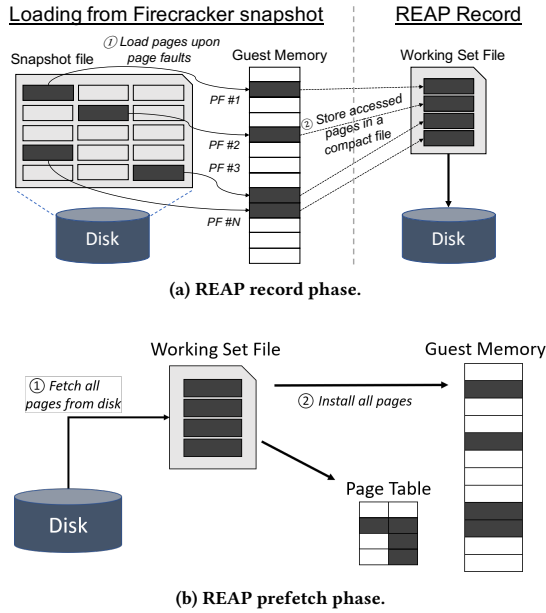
Loading from Firecracker snapshot

REAP Record

Snapshot file

① Load pages upon page faults

Guest Memory

Working Set File

PF #1

PF #2

PF #3

PF #N

② Store accessed pages in a compact file

Disk

Disk

(a) REAP record phase.

Working Set File

Guest Memory

① Fetch all pages from disk

② Install all pages

Page Table

Disk

(b) REAP prefetch phase.